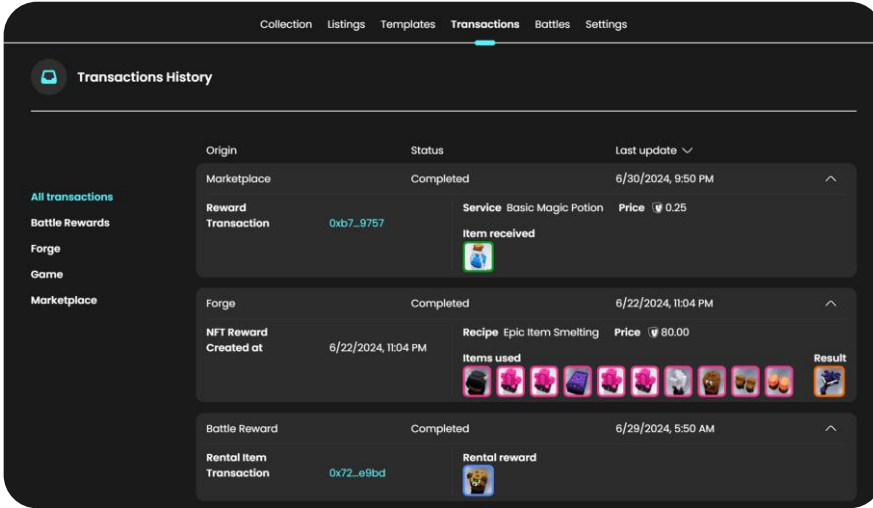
Collection Listings Templates Transactions Battles Settings

Transactions History

All transactions
Battle Rewards
Forge
Game
Marketplace

Origin Status Last update

Marketplace Completed 6/30/2024, 9:50 PM

Reward Transaction 0xb7...9757

Service Basic Magic Potion Price 0.25

Item received

Forge Completed 6/22/2024, 11:04 PM

NFT Reward

Created at 6/22/2024, 11:04 PM

Recipe Epic Item Smelting Price 80.00

Items used

Result

Battle Reward Completed 6/29/2024, 5:50 AM

Rental Item Transaction 0x72...e9bd

Rental reward